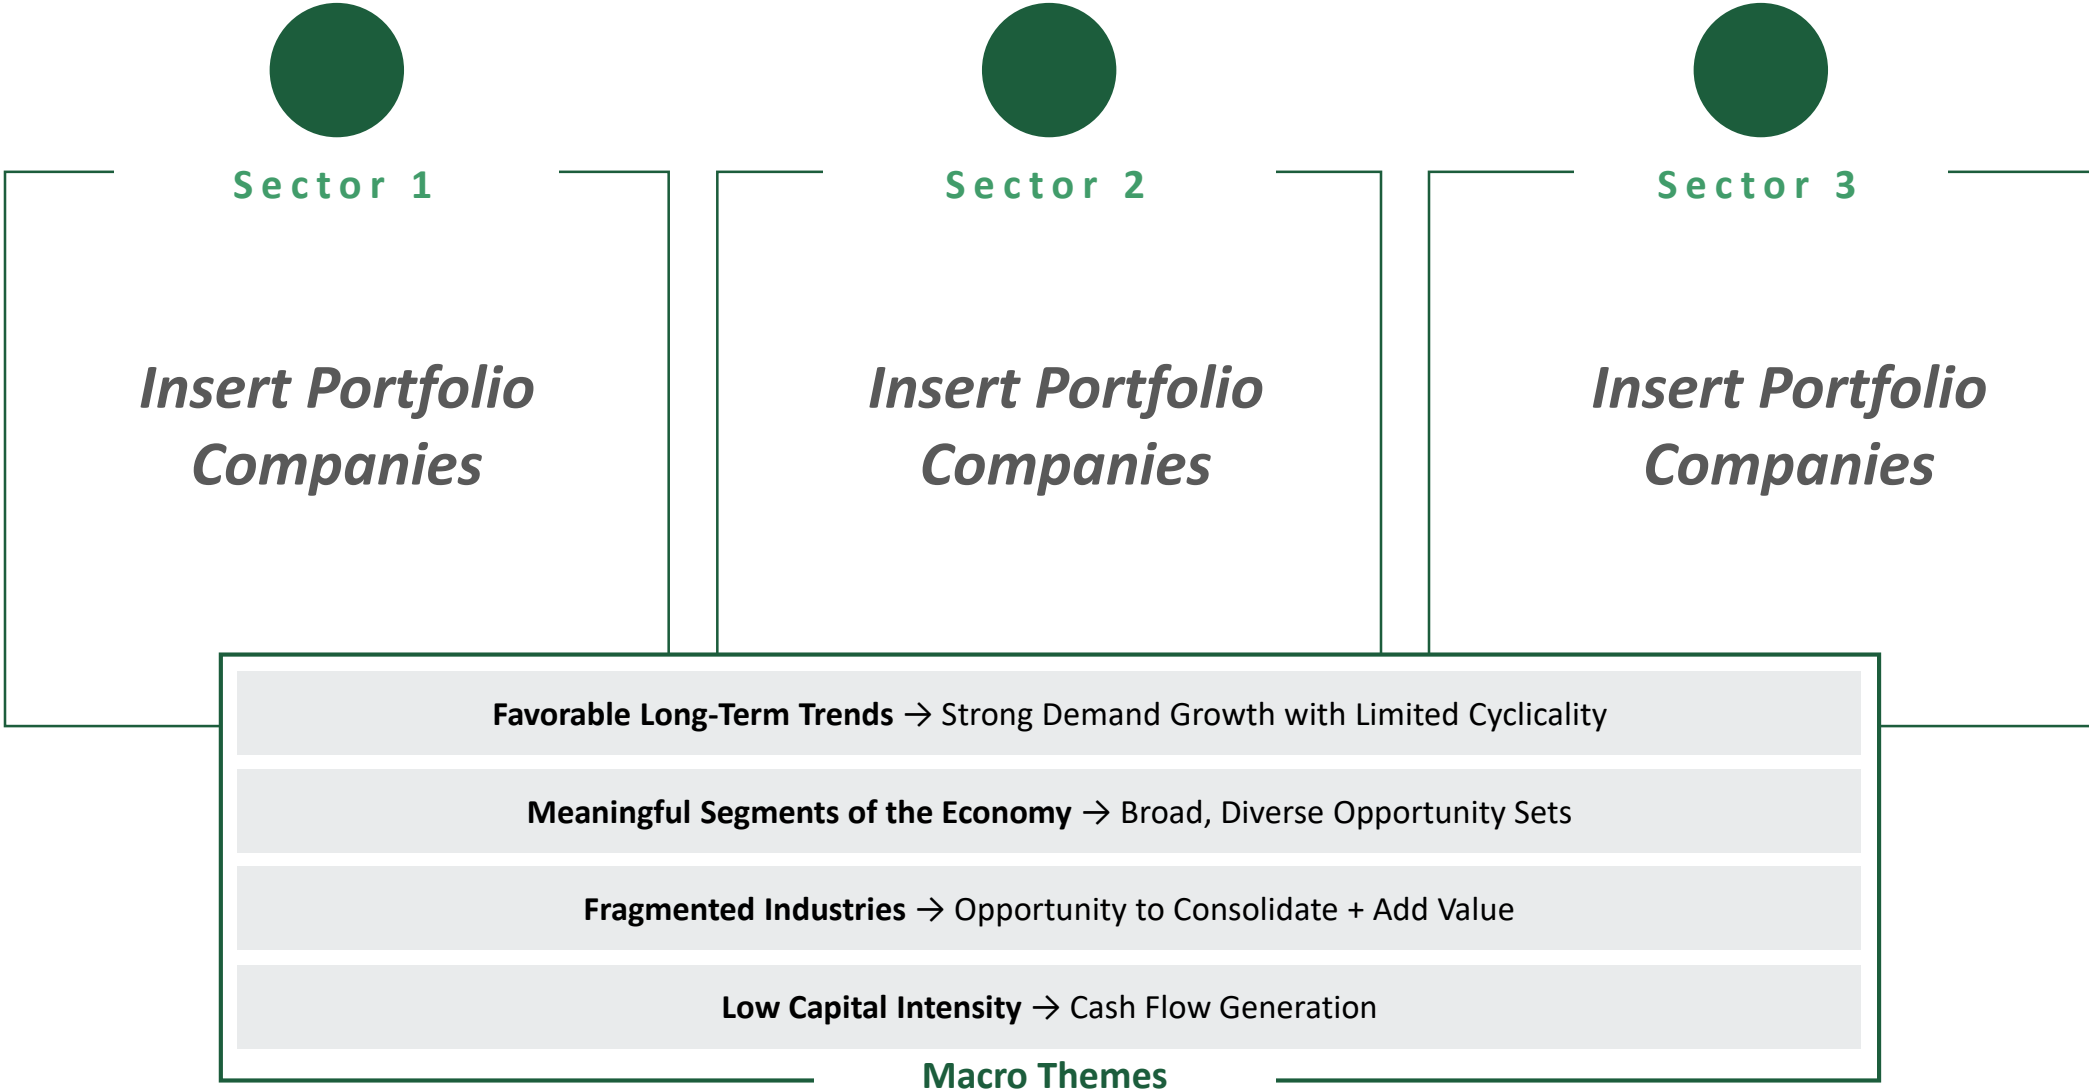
Sector 1

Insert Portfolio Companies

Sector 2

Insert Portfolio Companies

Sector 3

Insert Portfolio Companies

**Favorable Long-Term Trends** → Strong Demand Growth with Limited Cyclicality

**Meaningful Segments of the Economy** → Broad, Diverse Opportunity Sets

**Fragmented Industries** → Opportunity to Consolidate + Add Value

**Low Capital Intensity** → Cash Flow Generation

Macro Themes